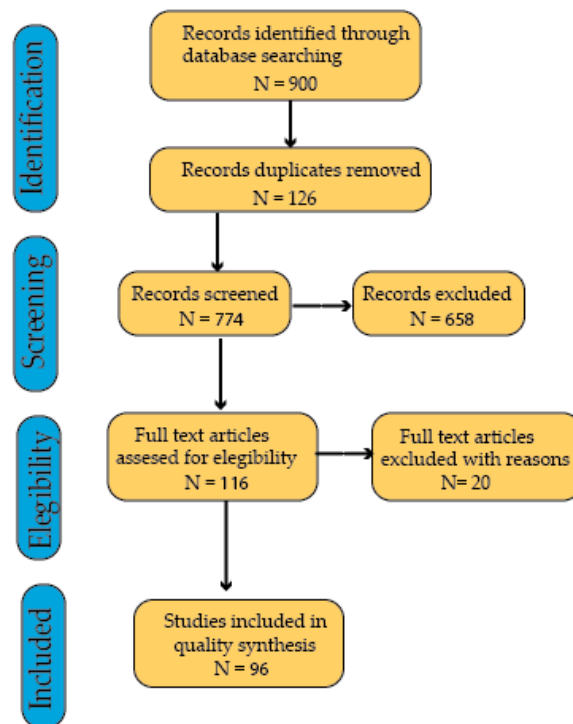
Identification

Records identified through database searching
N = 900

Records duplicates removed
N = 126

Screening

Records screened
N = 774

Records excluded
N = 658

Elegibility

Full text articles assesed for elegibility
N = 116

Full text articles excluded with reasons
N= 20

Included

Studies included in quality synthesis
N = 96